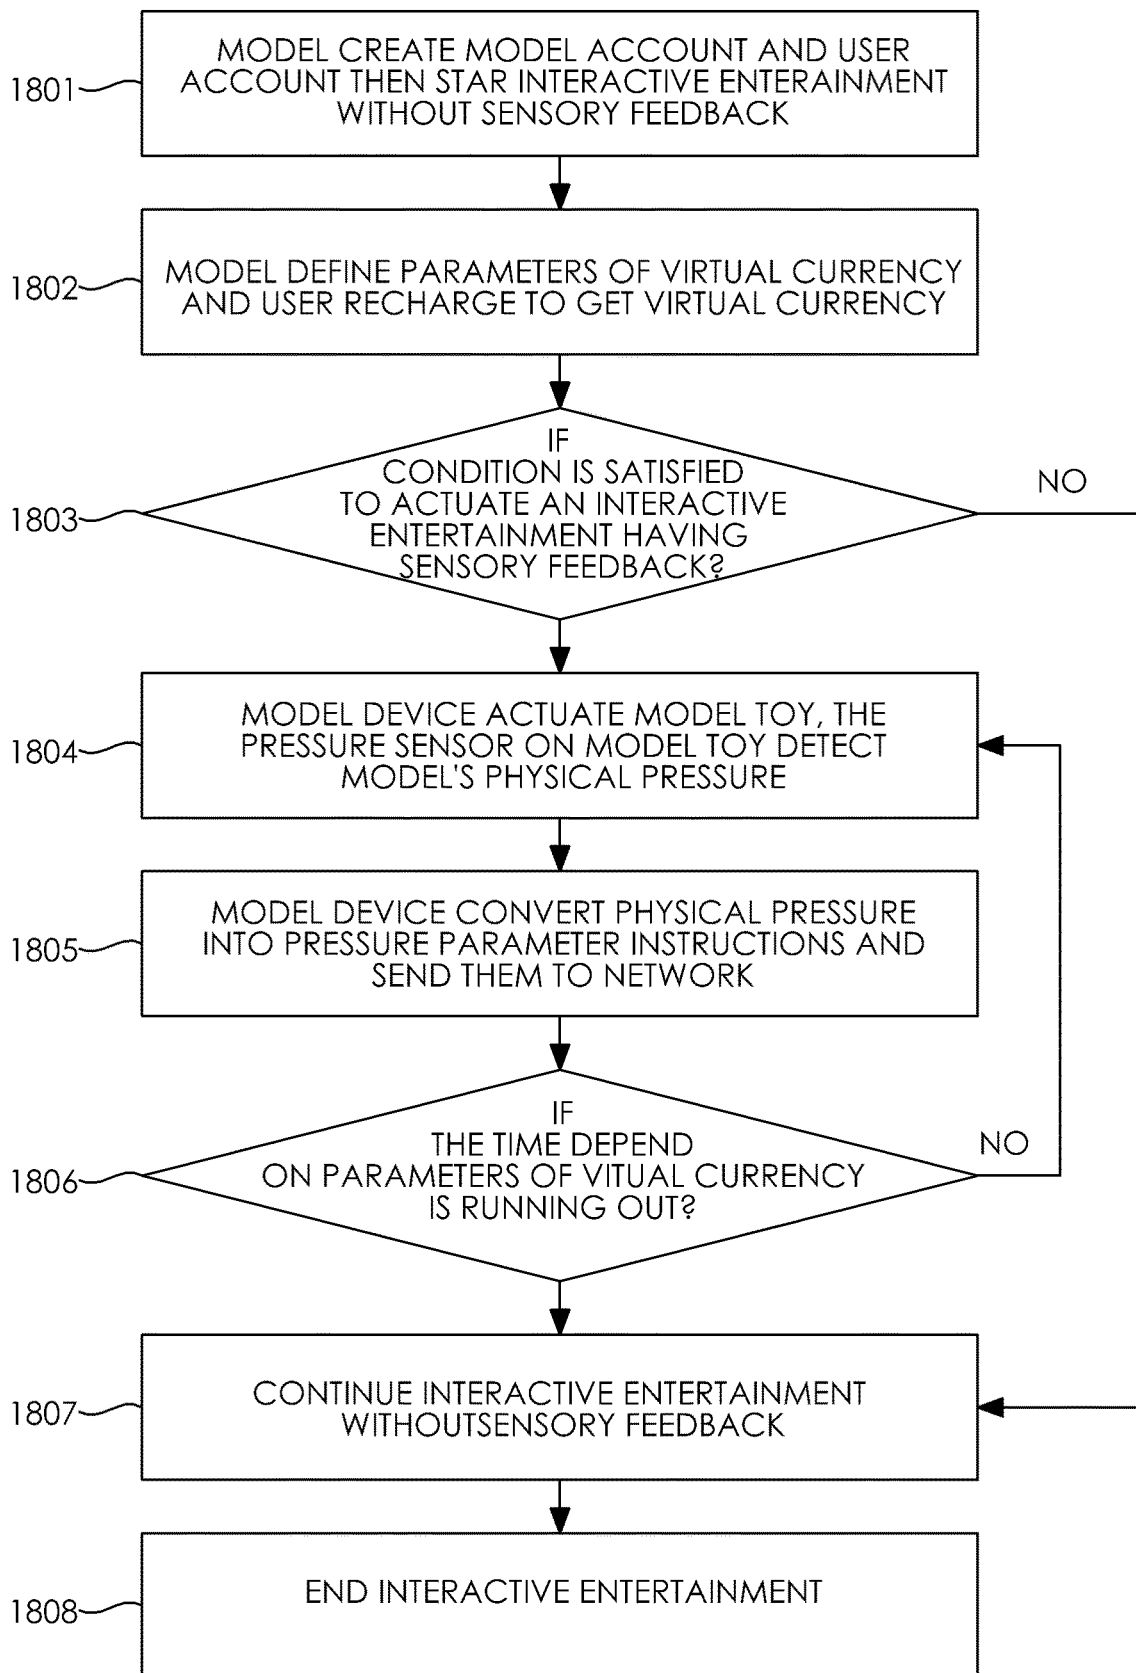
1801 MODEL CREATE MODEL ACCOUNT AND USER ACCOUNT THEN STAR INTERACTIVE ENTERAINMENT WITHOUT SENSORY FEEDBACK

1802 MODEL DEFINE PARAMETERS OF VIRTUAL CURRENCY AND USER RECHARGE TO GET VIRTUAL CURRENCY

1803 IF CONDITION IS SATISFIED TO ACTUATE AN INTERACTIVE ENTERTAINMENT HAVING SENSORY FEEDBACK?

NO

1804 MODEL DEVICE ACTUATE MODEL TOY, THE PRESSURE SENSOR ON MODEL TOY DETECT MODEL'S PHYSICAL PRESSURE

1805 MODEL DEVICE CONVERT PHYSICAL PRESSURE INTO PRESSURE PARAMETER INSTRUCTIONS AND SEND THEM TO NETWORK

1806 IF THE TIME DEPEND ON PARAMETERS OF VITUAL CURRENCY IS RUNNING OUT?

NO

1807 CONTINUE INTERACTIVE ENTERTAINMENT WITHOUTSENSORY FEEDBACK

1808 END INTERACTIVE ENTERTAINMENT